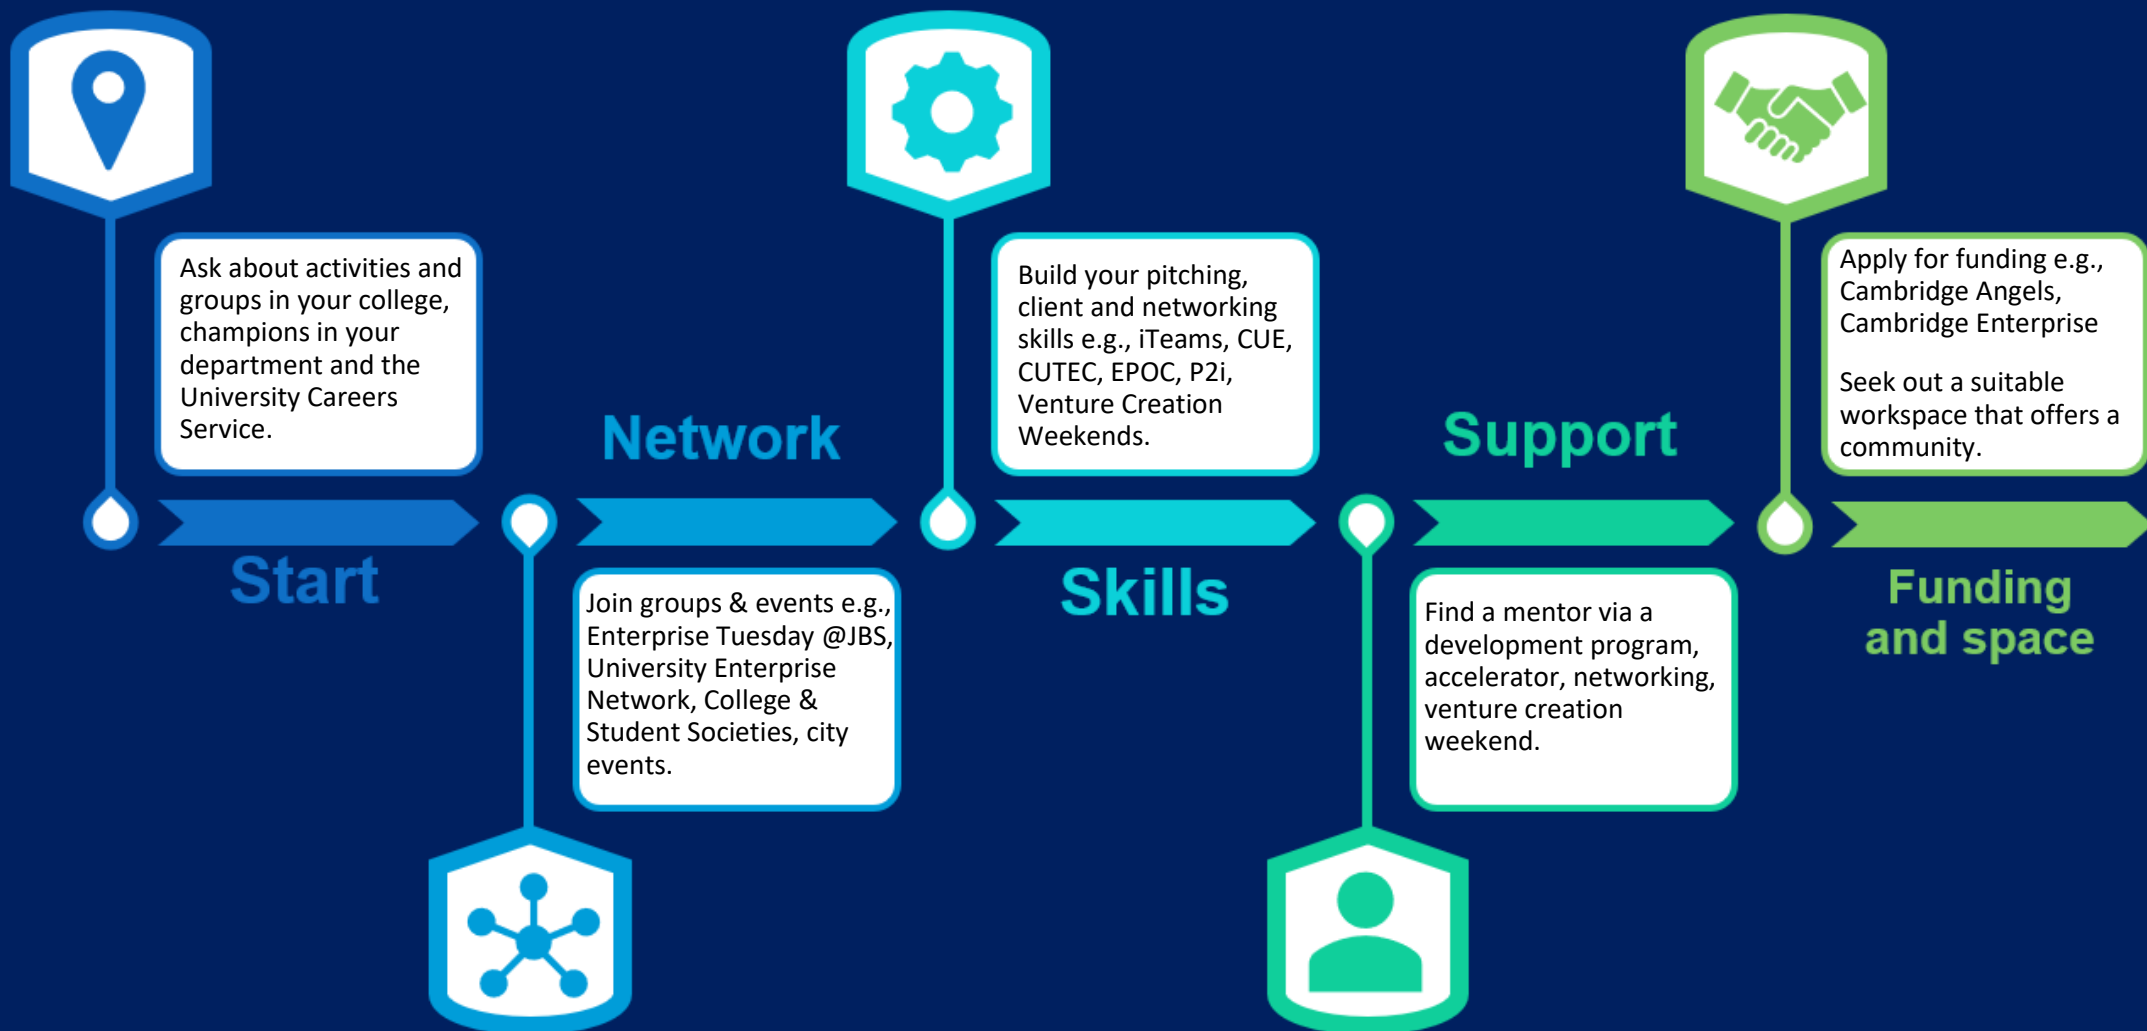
Ask about activities and groups in your college, champions in your department and the University Careers Service.

Start

Network

Join groups & events e.g., Enterprise Tuesday @JBS, University Enterprise Network, College & Student Societies, city events.

Build your pitching, client and networking skills e.g., iTeams, CUE, CUTEC, EPOC, P2i, Venture Creation Weekends.

Skills

Support

Find a mentor via a development program, accelerator, networking, venture creation weekend.

Apply for funding e.g., Cambridge Angels, Cambridge Enterprise

Seek out a suitable workspace that offers a community.

Funding and space